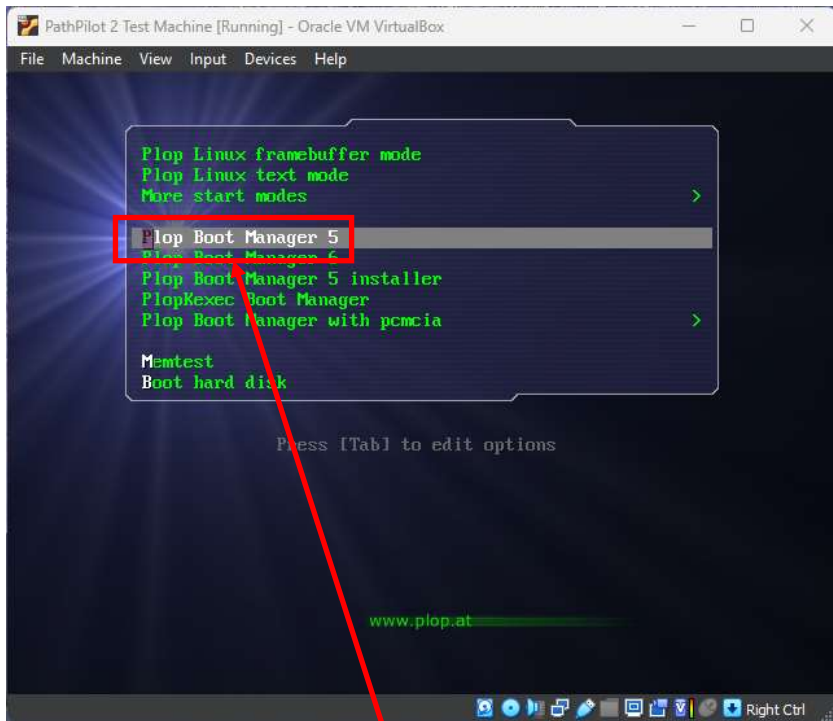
PathPilot 2 Test Machine [Running] - Oracle VM VirtualBox

File Machine View Input Devices Help

Plop Linux framebuffer mode
Plop Linux text mode
More start modes >

Plop Boot Manager 5
Plop Boot Manager 6
Plop Boot Manager 5 installer
PlopKexec Boot Manager
Plop Boot Manager with pcmcia >

Memtest
Boot hard disk

Press [Tab] to edit options

www.plop.at

Right Ctrl